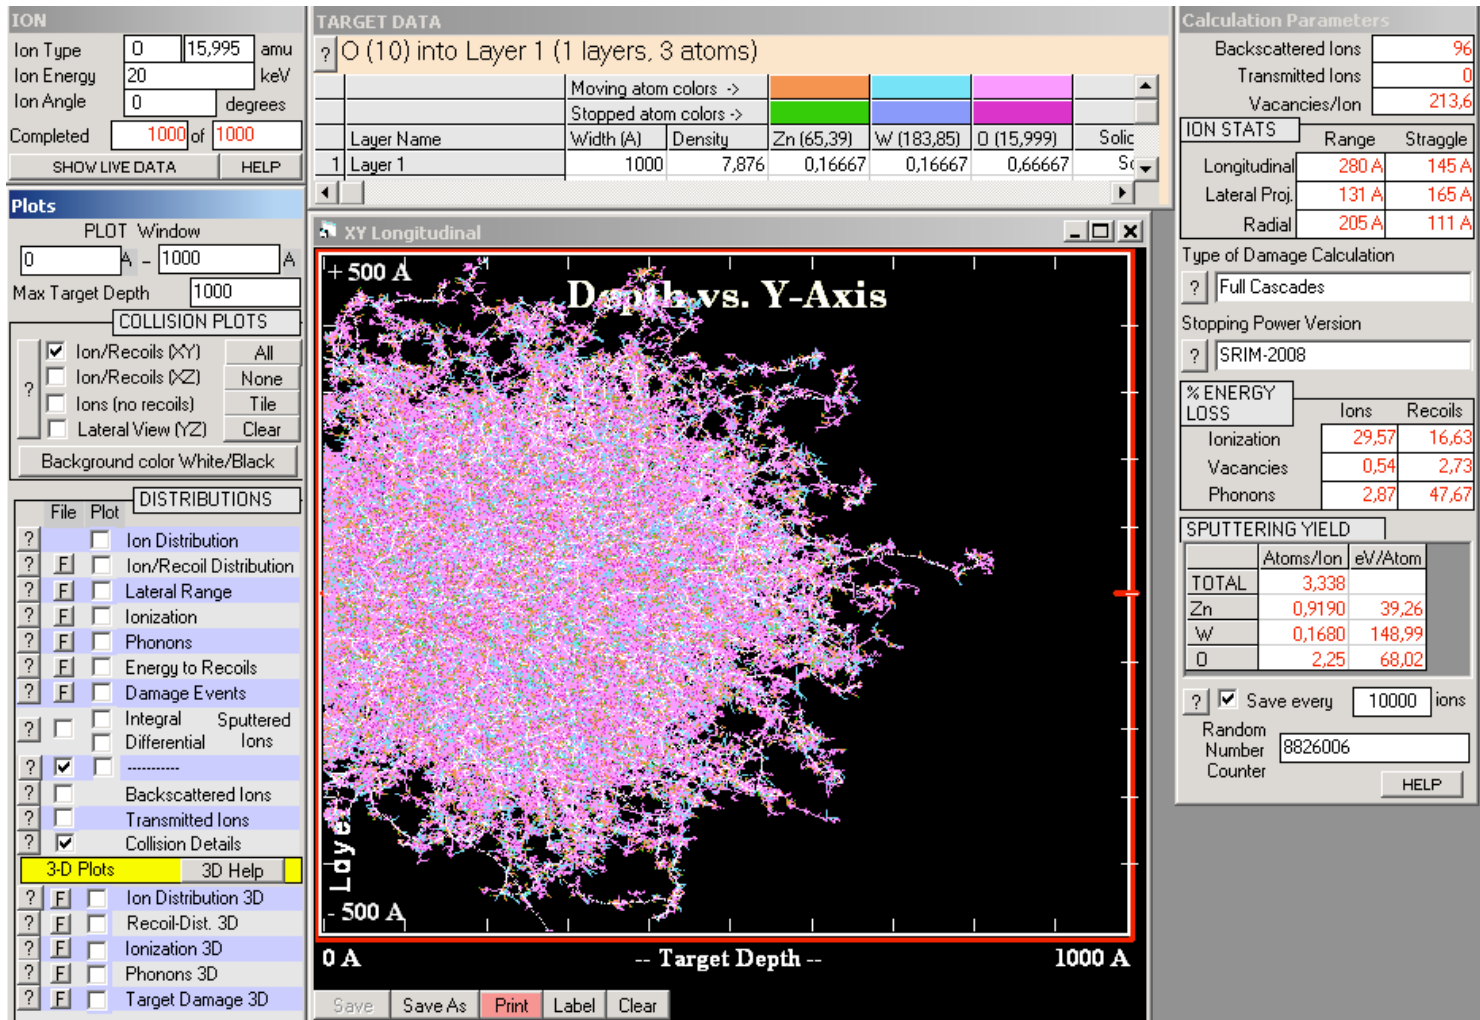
ION

Ion Type 0 15,995 amu
Ion Energy 20 keV
Ion Angle 0 degrees
Completed 1000 of 1000

SHOW LIVE DATA HELP

Plots

PLOT Window
0 A - 1000 A
Max Target Depth 1000

COLLISION PLOTS
? Ion/Recoils (XY) All
Ion/Recoils (XZ) None
Ions (no recoils) Tile
Lateral View (YZ) Clear
Background color White/Black

DISTRIBUTIONS
File Plot
? Ion Distribution
? F Ion/Recoil Distribution
? F Lateral Range
? F Ionization
? F Phonons
? F Energy to Recoils
? F Damage Events
? Integral Sputtered
Differential Ions
? ----------
? Backscattered Ions
? Transmitted Ions
? Collision Details

3-D Plots 3D Help
? F Ion Distribution 3D
? F Recoil-Dist. 3D
? F Ionization 3D
? F Phonons 3D
? F Target Damage 3D

TARGET DATA
? O (10) into Layer 1 (1 layers, 3 atoms)

| | | Moving atom colors -> | | | | |
|---|---|---|---|---|---|---|
| | | Stopped atom colors -> | | | | |
| | Layer Name | Width (A) | Density | Zn (65,39) | W (183,85) | O (15,999) | Solic |
| 1 | Layer 1 | 1000 | 7,876 | 0,16667 | 0,16667 | 0,66667 | Sc |

XY Longitudinal

+ 500 A
Depth vs. Y-Axis
Layer
- 500 A
0 A -- Target Depth -- 1000 A

Save Save As Print Label Clear

Calculation Parameters
Backscattered Ions 96
Transmitted Ions 0
Vacancies/Ion 213,6

ION STATS
| | Range | Straggle |
|---|---|---|
| Longitudinal | 280 A | 145 A |
| Lateral Proj. | 131 A | 165 A |
| Radial | 205 A | 111 A |

Type of Damage Calculation
? Full Cascades
Stopping Power Version
? SRIM-2008

% ENERGY LOSS
| | Ions | Recoils |
|---|---|---|
| Ionization | 29,57 | 16,63 |
| Vacancies | 0,54 | 2,73 |
| Phonons | 2,87 | 47,67 |

SPUTTERING YIELD
| | Atoms/Ion | eV/Atom |
|---|---|---|
| TOTAL | 3,338 | |
| Zn | 0,9190 | 39,26 |
| W | 0,1680 | 148,99 |
| O | 2,25 | 68,02 |

? Save every 10000 ions
Random Number Counter 8826006
HELP